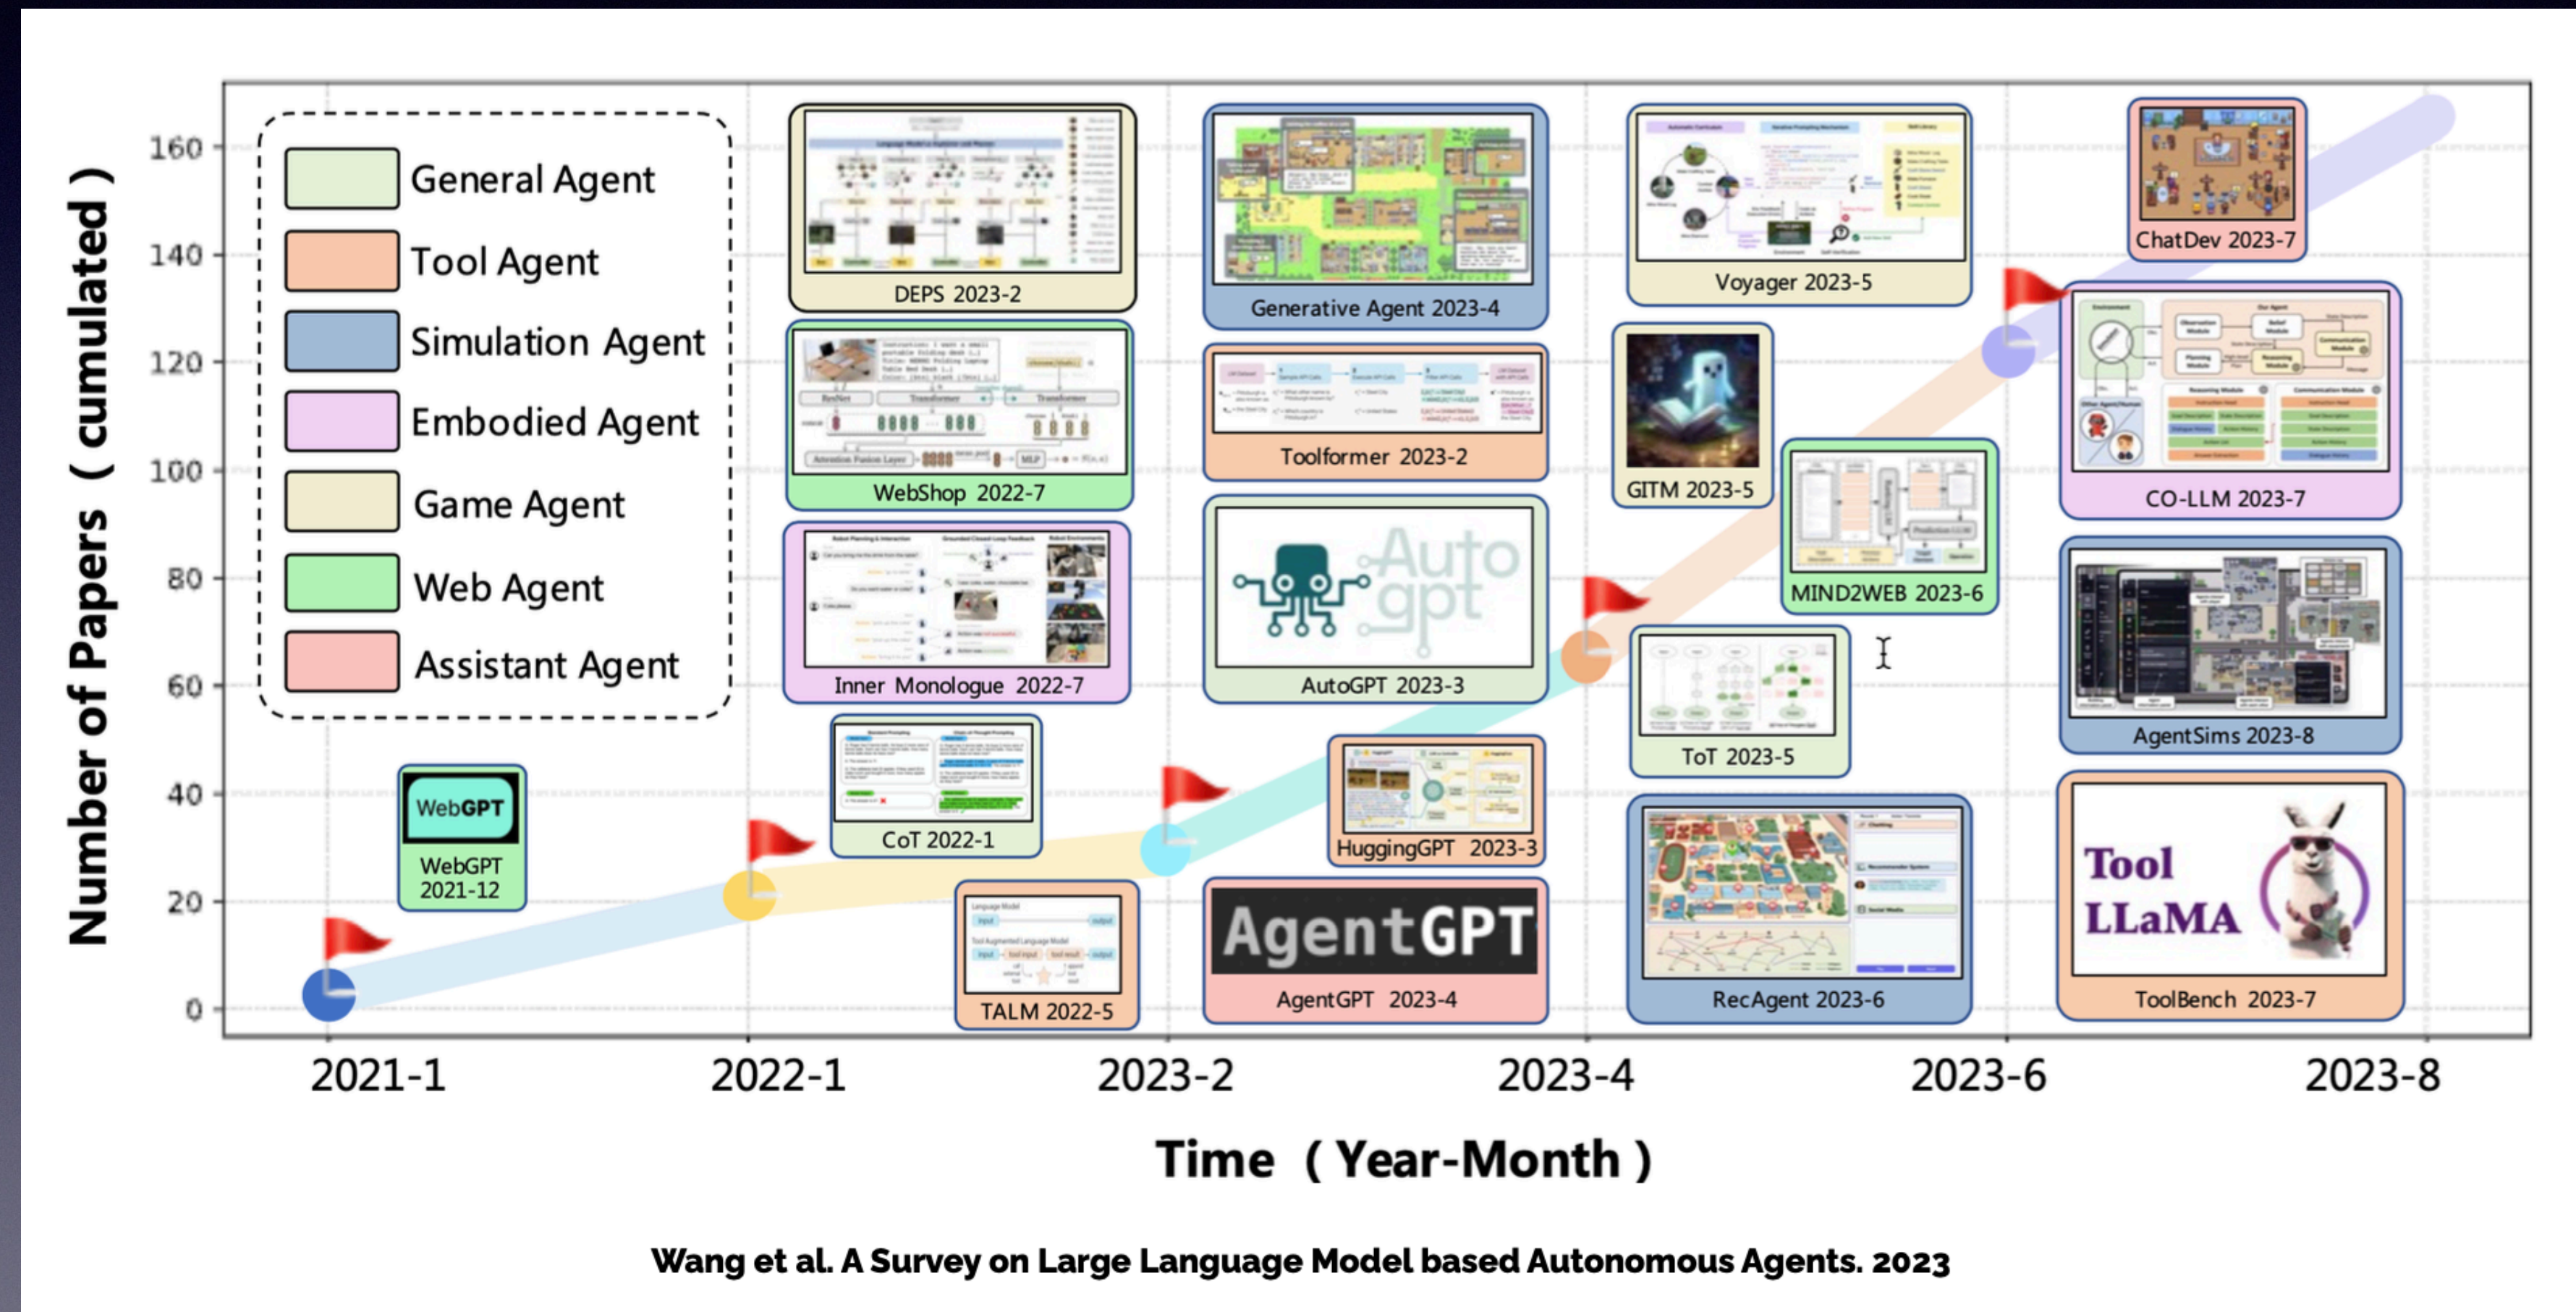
Number of Papers (cumulated)

160
140
120
100
80
60
40
20
0

General Agent
Tool Agent
Simulation Agent
Embodied Agent
Game Agent
Web Agent
Assistant Agent

WebGPT
WebGPT 2021-12

DEPS 2023-2
WebShop 2022-7
Inner Monologue 2022-7
CoT 2022-1
TALM 2022-5

Generative Agent 2023-4
Toolformer 2023-2
Auto gpt
AutoGPT 2023-3
HuggingGPT 2023-3
AgentGPT
AgentGPT 2023-4

Voyager 2023-5
GITM 2023-5
MIND2WEB 2023-6
ToT 2023-5
RecAgent 2023-6

ChatDev 2023-7
CO-LLM 2023-7
AgentSims 2023-8
Tool LLaMA
ToolBench 2023-7

2021-1
2022-1
2023-2
2023-4
2023-6
2023-8

Time (Year-Month)

Wang et al. A Survey on Large Language Model based Autonomous Agents. 2023